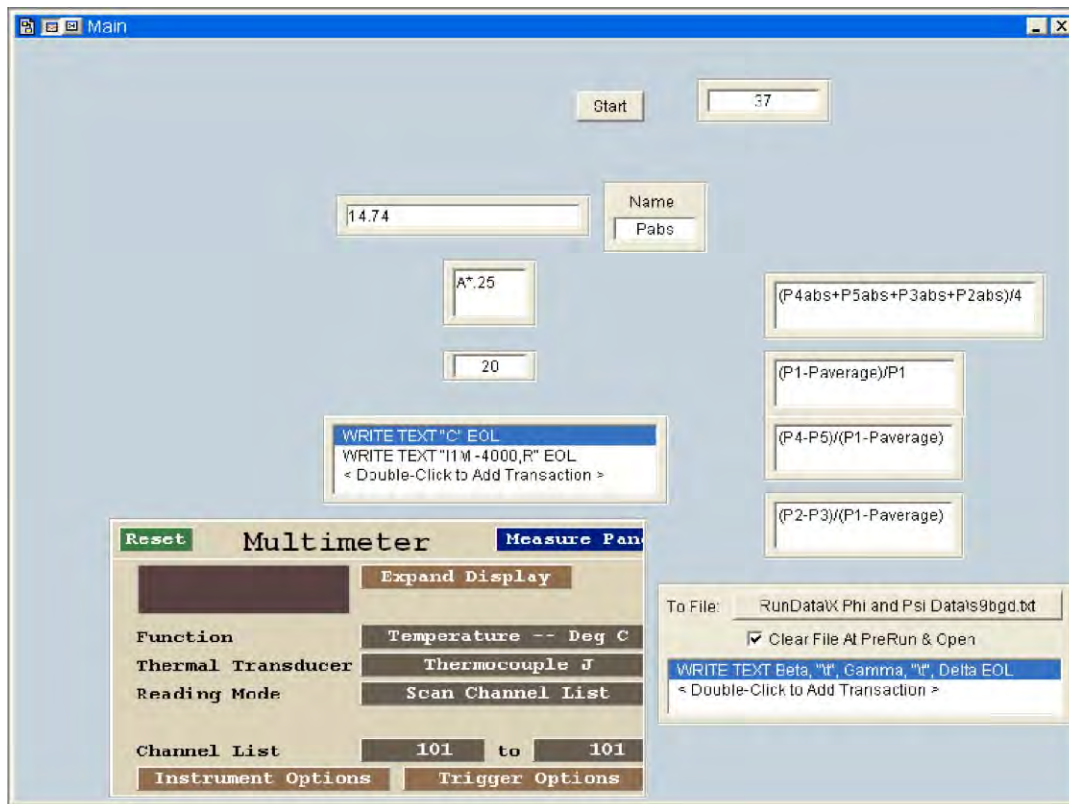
Main

Start

37

14.74

Name

Pabs

A*.25

(P4abs+P5abs+P3abs+P2abs)/4

20

(P1-Paverage)/P1

WRITE TEXT "C" EOL
WRITE TEXT "I1M-4000,R" EOL
< Double-Click to Add Transaction >

(P4-P5)/(P1-Paverage)

(P2-P3)/(P1-Paverage)

Reset

Multimeter

Measure Pan

Expand Display

Function | Temperature -- Deg C
Thermal Transducer | Thermocouple J
Reading Mode | Scan Channel List

Channel List 101 to 101

Instrument Options

Trigger Options

To File: RunData\X Phi and Psi Data\s9bgd.txt

Clear File At PreRun & Open

WRITE TEXT Beta, "\t", Gamma, "\t", Delta EOL
< Double-Click to Add Transaction >